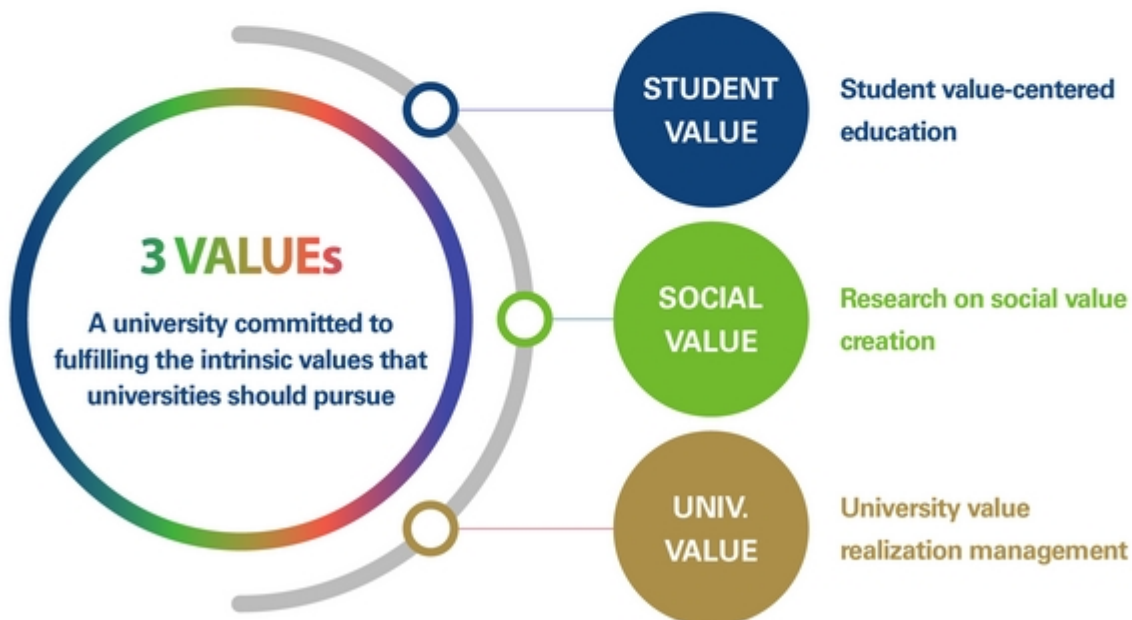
3 VALUEs

A university committed to fulfilling the intrinsic values that universities should pursue

STUDENT VALUE

Student value-centered education

SOCIAL VALUE

Research on social value creation

UNIV. VALUE

University value realization management